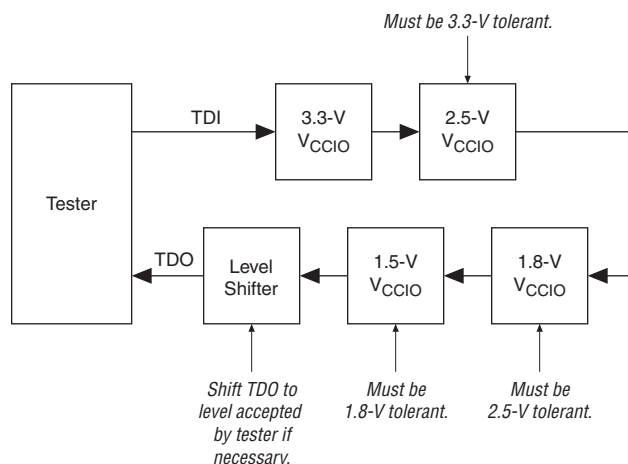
Must be 3.3-V tolerant.

TDI

3.3-V $V_{CCIO}$

2.5-V $V_{CCIO}$

Tester

TDO

Level Shifter

1.5-V $V_{CCIO}$

1.8-V $V_{CCIO}$

Shift TDO to level accepted by tester if necessary.

Must be 1.8-V tolerant.

Must be 2.5-V tolerant.